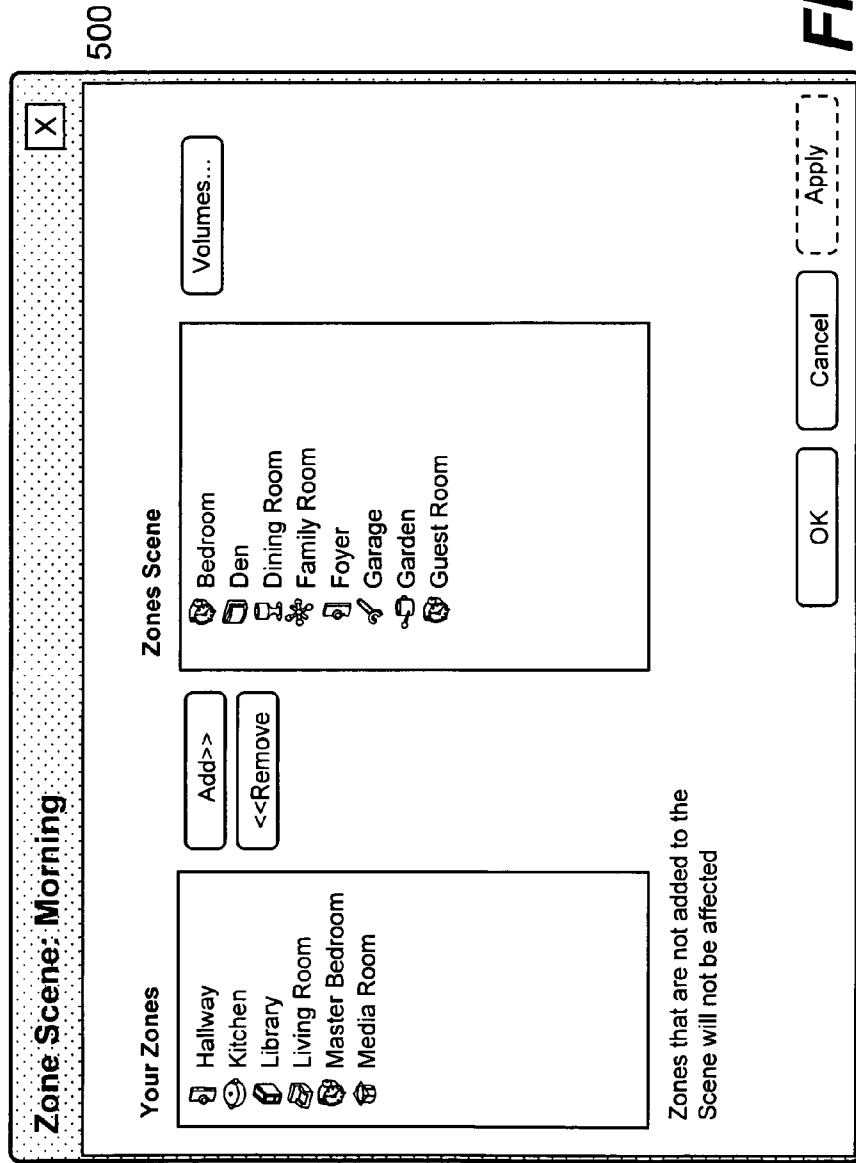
500

Zone Scene: Morning

X

Your Zones

Hallway
Kitchen
Library
Living Room
Master Bedroom
Media Room

Add>>

<<Remove

Zones Scene

Bedroom
Den
Dining Room
Family Room
Foyer
Garage
Garden
Guest Room

Volumes...

Zones that are not added to the Scene will not be affected

OK

Cancel

Apply

FI